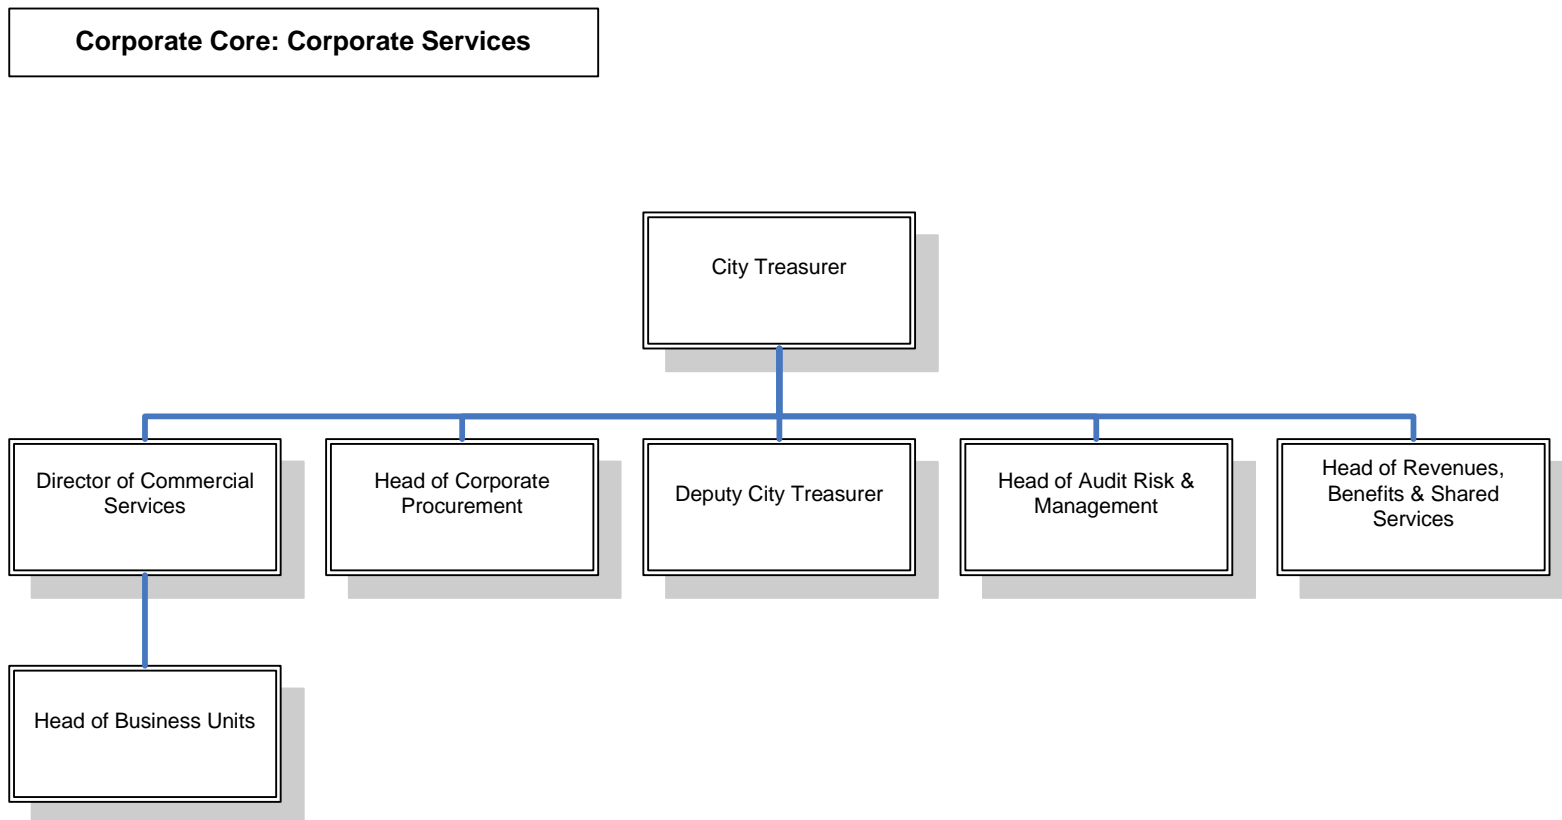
Corporate Core: Corporate Services

City Treasurer

Director of Commercial Services

Head of Corporate Procurement

Deputy City Treasurer

Head of Audit Risk & Management

Head of Revenues, Benefits & Shared Services

Head of Business Units